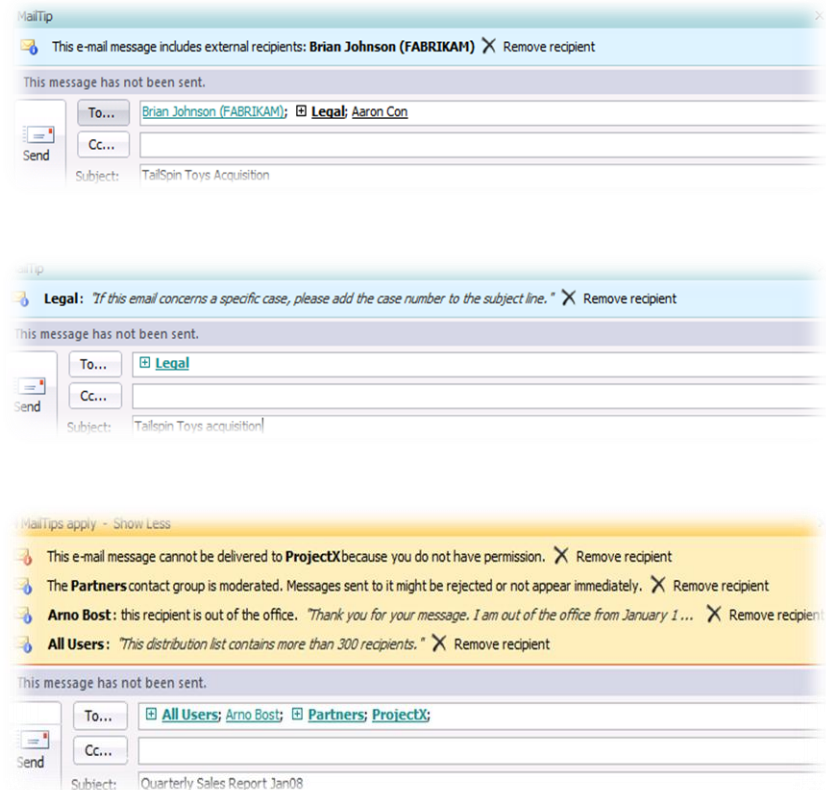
MailTip

This e-mail message includes external recipients: **Brian Johnson (FABRIKAM)** ✕ Remove recipient

This message has not been sent.

Send

To... Brian Johnson (FABRIKAM); ⊞ Legal; Aaron Con

Cc...

Subject: TailSpin Toys Acquisition

ailTip

**Legal**: "If this email concerns a specific case, please add the case number to the subject line." ✕ Remove recipient

his message has not been sent.

end

To... ⊞ Legal

Cc...

Subject: Tailspin Toys acquisition

MailTips apply - Show Less

This e-mail message cannot be delivered to **ProjectX** because you do not have permission. ✕ Remove recipient

The **Partners** contact group is moderated. Messages sent to it might be rejected or not appear immediately. ✕ Remove recipient

**Arno Bost**: this recipient is out of the office. "Thank you for your message. I am out of the office from January 1 ... ✕ Remove recipient

**All Users**: "This distribution list contains more than 300 recipients." ✕ Remove recipient

This message has not been sent.

Send

To... ⊞ All Users; Arno Bost; ⊞ Partners; ProjectX;

Cc...

Subject: Quarterly Sales Report Jan08